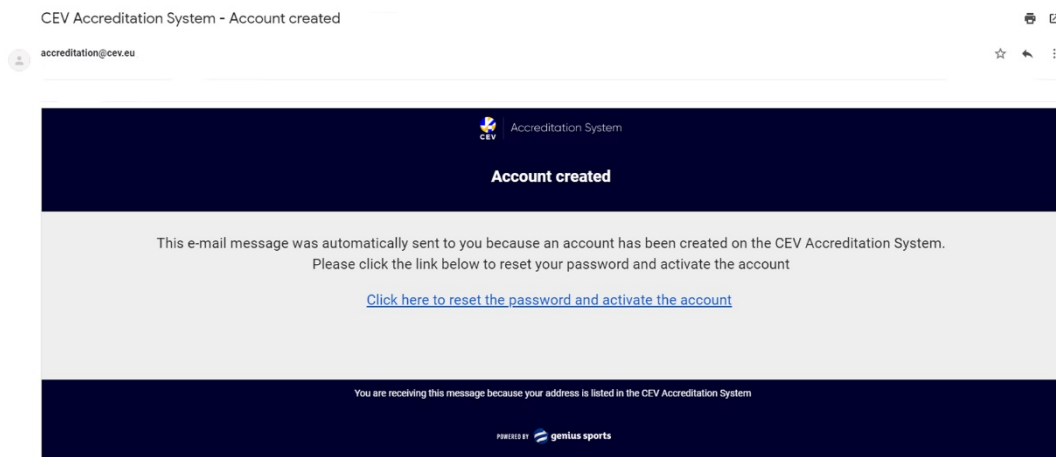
CEV Accreditation System - Account created

accreditation@cev.eu

CEV

Accreditation System

Account created

This e-mail message was automatically sent to you because an account has been created on the CEV Accreditation System. Please click the link below to reset your password and activate the account

Click here to reset the password and activate the account

You are receiving this message because your address is listed in the CEV Accreditation System

POWERED BY genius sports